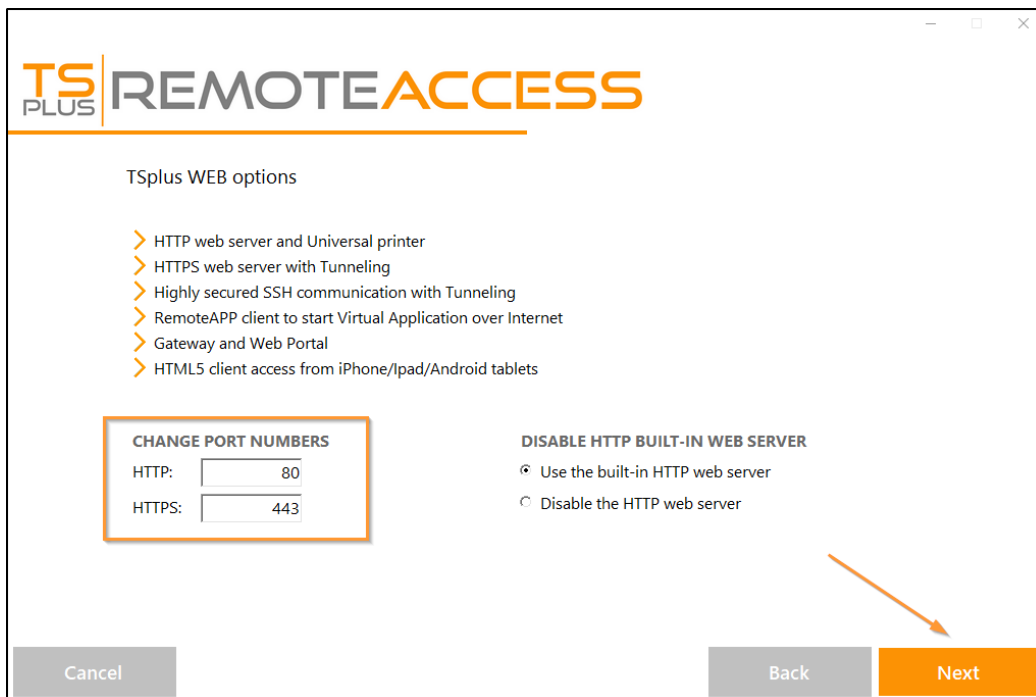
TS PLUS REMOTEACCESS

TSplus WEB options

HTTP web server and Universal printer
HTTPS web server with Tunneling
Highly secured SSH communication with Tunneling
RemoteAPP client to start Virtual Application over Internet
Gateway and Web Portal
HTML5 client access from iPhone/Ipad/Android tablets

CHANGE PORT NUMBERS
HTTP: 80
HTTPS: 443

DISABLE HTTP BUILT-IN WEB SERVER
Use the built-in HTTP web server
Disable the HTTP web server

Cancel
Back
Next